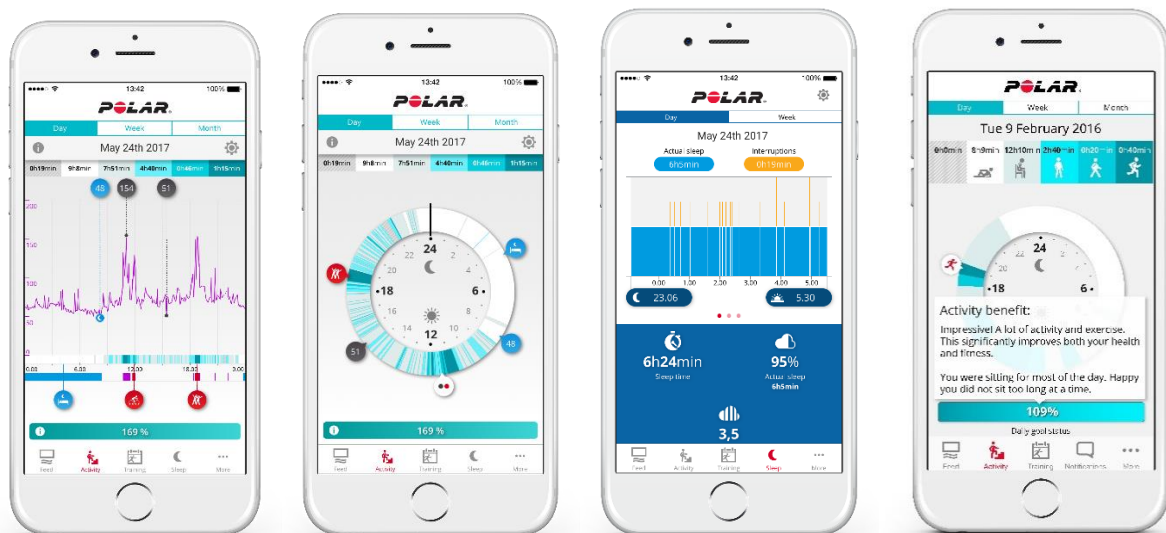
13:42 100%
POLAR
Day Week Month
May 24th 2017
0h19min 9h8min 7h51min 4h40min 0h46min 1h15min
48 154 51
200
150
100
50
0.00 6.00 12.00 18.00 0.00
169 %
Feed Activity Training Sleep More

13:42 100%
POLAR
Day Week Month
May 24th 2017
0h19min 9h8min 7h51min 4h40min 0h46min 1h15min
24
22 2
20 4
18 6
16 8
14 10
12
51 48
169 %
Feed Activity Training Sleep More

13:42 100%
POLAR
Day Week
May 24th 2017
Actual sleep
6h5min
Interruptions
0h19min
0.00 1.00 2.00 3.00 4.00 5.00
23.06 5.30
6h24min
Sleep time
95%
Actual sleep
6h5min
3,5
Feed Activity Training Sleep More

POLAR
Day Week Month
Tue 9 February 2016
0h0min 8h9min 12h10min 2h40min 0h20min 0h40min
24
22 2
18 6
Activity benefit:
Impressive! A lot of activity and exercise. This significantly improves both your health and fitness.
You were sitting for most of the day. Happy you did not sit too long at a time.
109%
Daily goal status
Feed Activity Training Notifications More